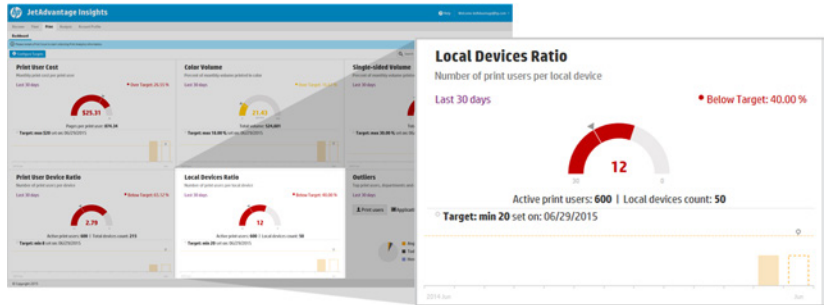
JetAdvantage Insights

Dashboard

Print User Cost

Monthly print cost per print user

Last 30 days

Over Target: 26.33 %

$25.31

Pages per print users: 870.26

Target: max $20 set on: 06/29/2015

Color Volume

Percent of monthly volume printed in color

Last 30 days

21.43

Single-sided Volume

Print User Device Ratio

Number of print users per device

Last 30 days

2.79

Local Devices Ratio

Number of print users per local device

Last 30 days

Below Target: 40.00 %

12

Active print users: 600 | Local devices count: 50

Target: min 20 set on: 06/29/2015

Outliers

Print users

Applicat

© Copyright 2015

Local Devices Ratio

Number of print users per local device

Last 30 days

Below Target: 40.00 %

12

20

30

Active print users: 600 | Local devices count: 50

Target: min 20 set on: 06/29/2015

2014 Jun

Jun